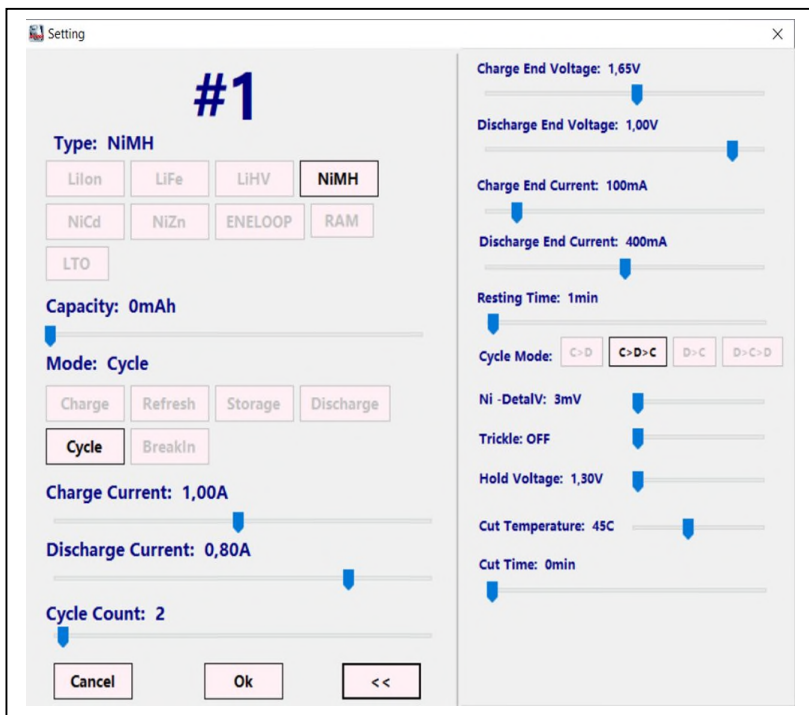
Setting
×

#1

Type: NiMH

LiIon LiFe LiHV NiMH
NiCd NiZn ENELOOP RAM
LTO

Capacity: 0mAh

Mode: Cycle

Charge Refresh Storage Discharge
Cycle BreakIn

Charge Current: 1,00A

Discharge Current: 0,80A

Cycle Count: 2

Cancel Ok <<

Charge End Voltage: 1,65V

Discharge End Voltage: 1,00V

Charge End Current: 100mA

Discharge End Current: 400mA

Resting Time: 1min

Cycle Mode: C>D C>D>C D>C D>C>D

Ni -DetalV: 3mV

Trickle: OFF

Hold Voltage: 1,30V

Cut Temperature: 45C

Cut Time: 0min